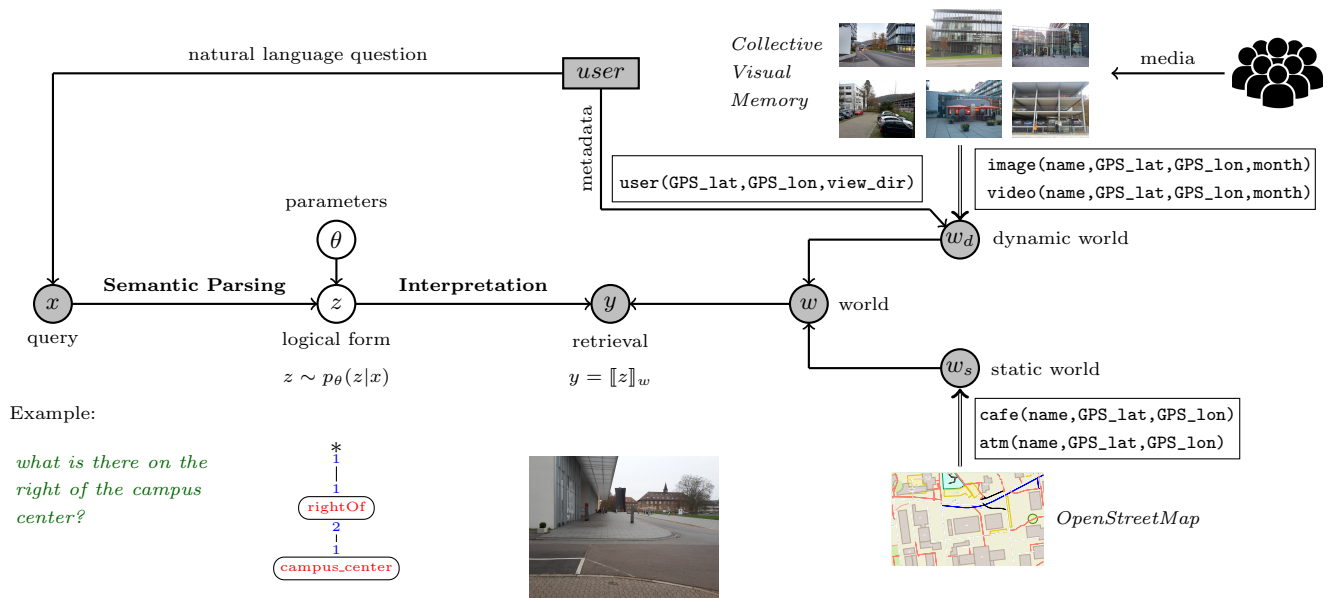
natural language question

$user$

metadata

Collective
Visual
Memory

media

user(GPS_lat,GPS_lon,view_dir)

image(name,GPS_lat,GPS_lon,month)
video(name,GPS_lat,GPS_lon,month)

parameters

$\theta$

$w_d$ dynamic world

$x$ **Semantic Parsing** $z$ **Interpretation** $y$ $w$ world

query

logical form

retrieval

$z \sim p_\theta(z|x)$

$y = [\![z]\!]_w$

$w_s$ static world

Example:

cafe(name,GPS_lat,GPS_lon)
atm(name,GPS_lat,GPS_lon)

what is there on the right of the campus center?

*
1
1
rightOf
2
1
campus_center

OpenStreetMap